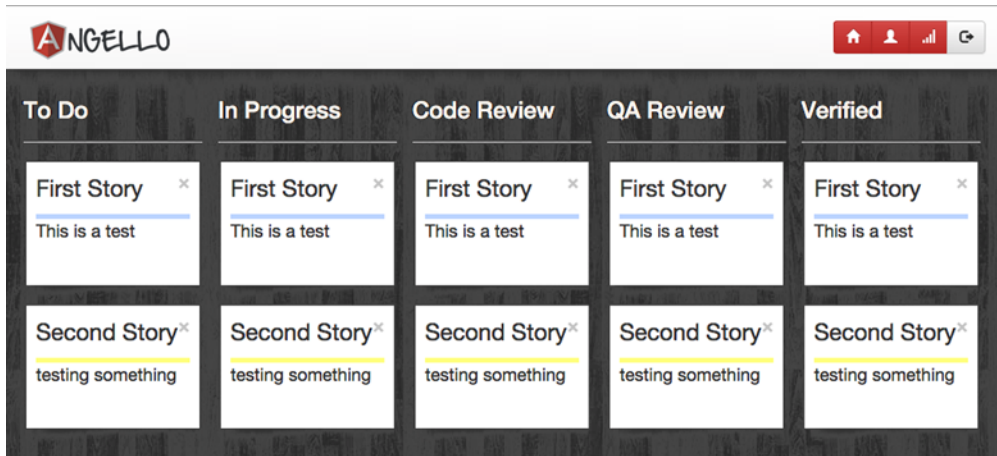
ANGELLO

To Do

First Story ×
This is a test

Second Story ×
testing something

In Progress

First Story ×
This is a test

Second Story ×
testing something

Code Review

First Story ×
This is a test

Second Story ×
testing something

QA Review

First Story ×
This is a test

Second Story ×
testing something

Verified

First Story ×
This is a test

Second Story ×
testing something